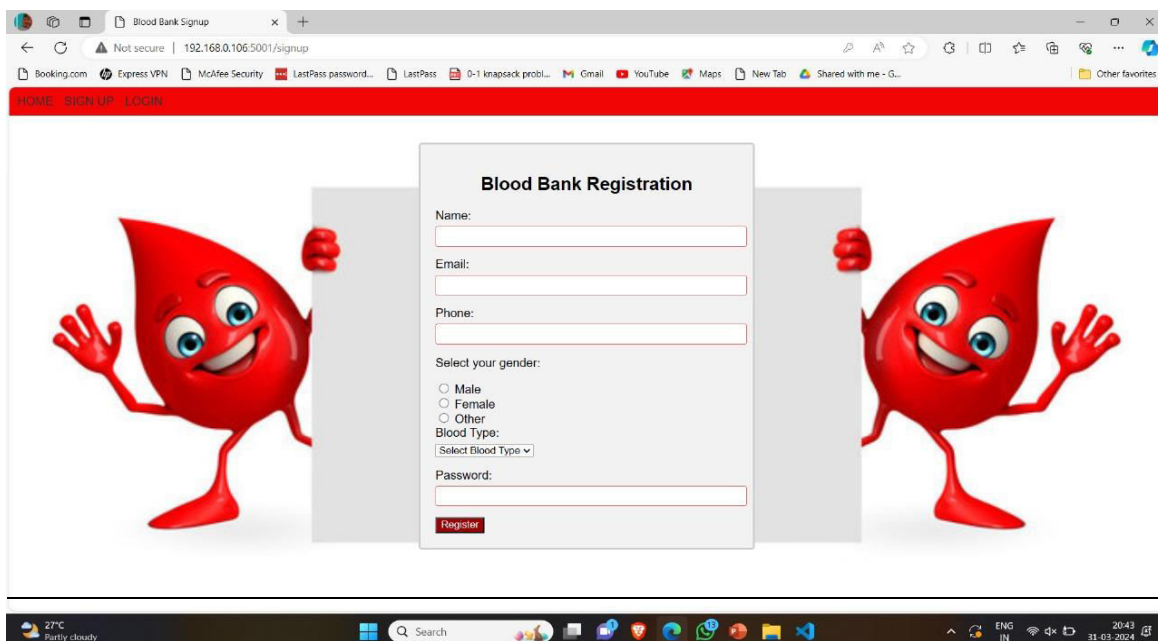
Blood Bank Signup
Not secure | 192.168.0.106:5001/signup
Booking.com Express VPN McAfee Security LastPass password... LastPass 0-1 knapsack probl... Gmail YouTube Maps New Tab Shared with me - G... Other favorites

HOME SIGN UP LOGIN

Blood Bank Registration

Name:

Email:

Phone:

Select your gender:

Male
Female
Other

Blood Type:
Select Blood Type

Password:

Register

27°C
Partly cloudy
Search
ENG
IN
20:43
31-03-2024